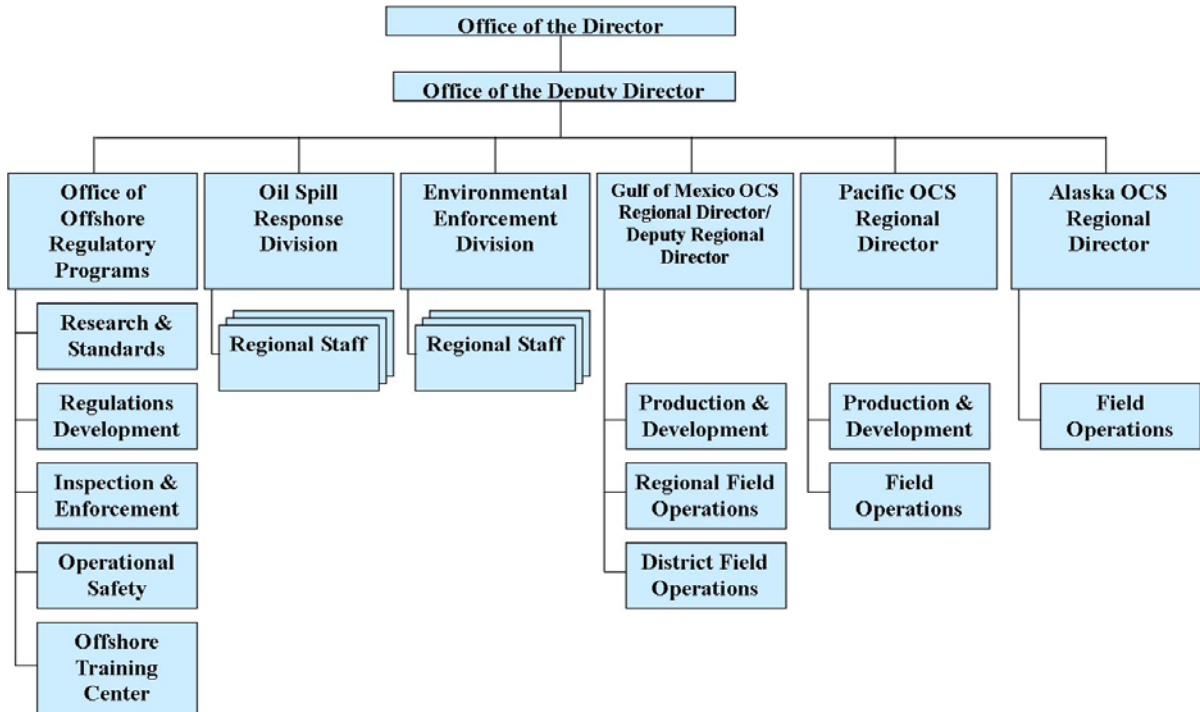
Office of the Director

Office of the Deputy Director

Office of Offshore Regulatory Programs

Research & Standards

Regulations Development

Inspection & Enforcement

Operational Safety

Offshore Training Center

Oil Spill Response Division

Regional Staff

Environmental Enforcement Division

Regional Staff

Gulf of Mexico OCS Regional Director/ Deputy Regional Director

Production & Development

Regional Field Operations

District Field Operations

Pacific OCS Regional Director

Production & Development

Field Operations

Alaska OCS Regional Director

Field Operations